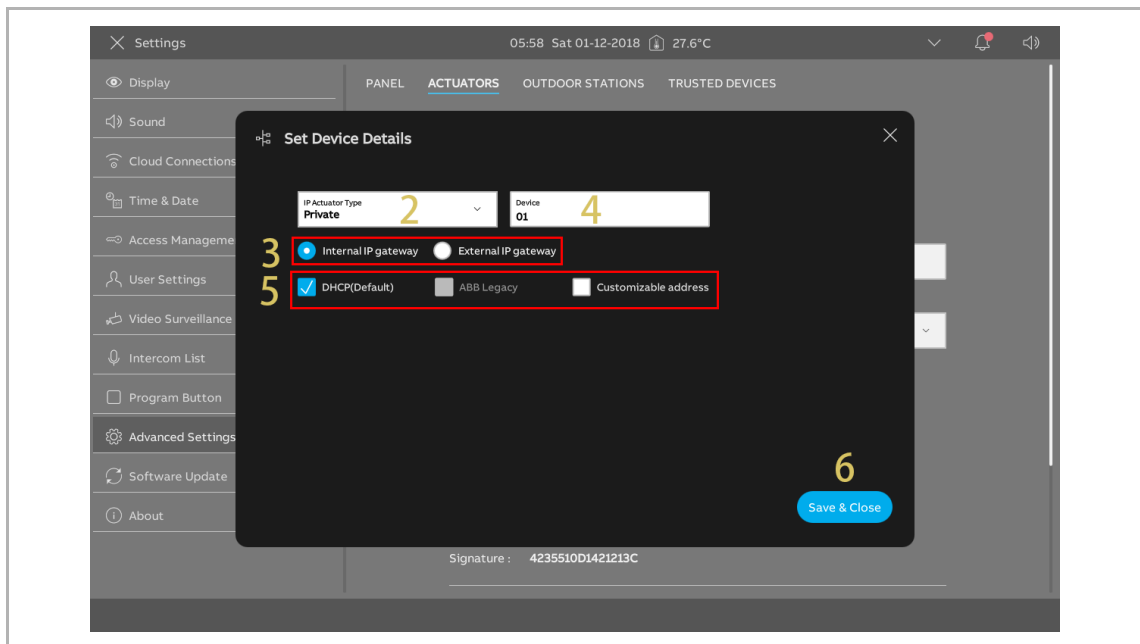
Settings

05:58 Sat 01-12-2018 27.6°C

Display
Sound
Cloud Connections
Time & Date
Access Manageme
User Settings
Video Surveillance
Intercom List
Program Button
Advanced Settings
Software Update
About

PANEL ACTUATORS OUTDOOR STATIONS TRUSTED DEVICES

Set Device Details

IP Actuator Type
Private
2

Device
01
4

3
Internal IP gateway
External IP gateway

5
DHCP(Default)
ABB Legacy
Customizable address

6
Save & Close

Signature : 4235510D1421213C